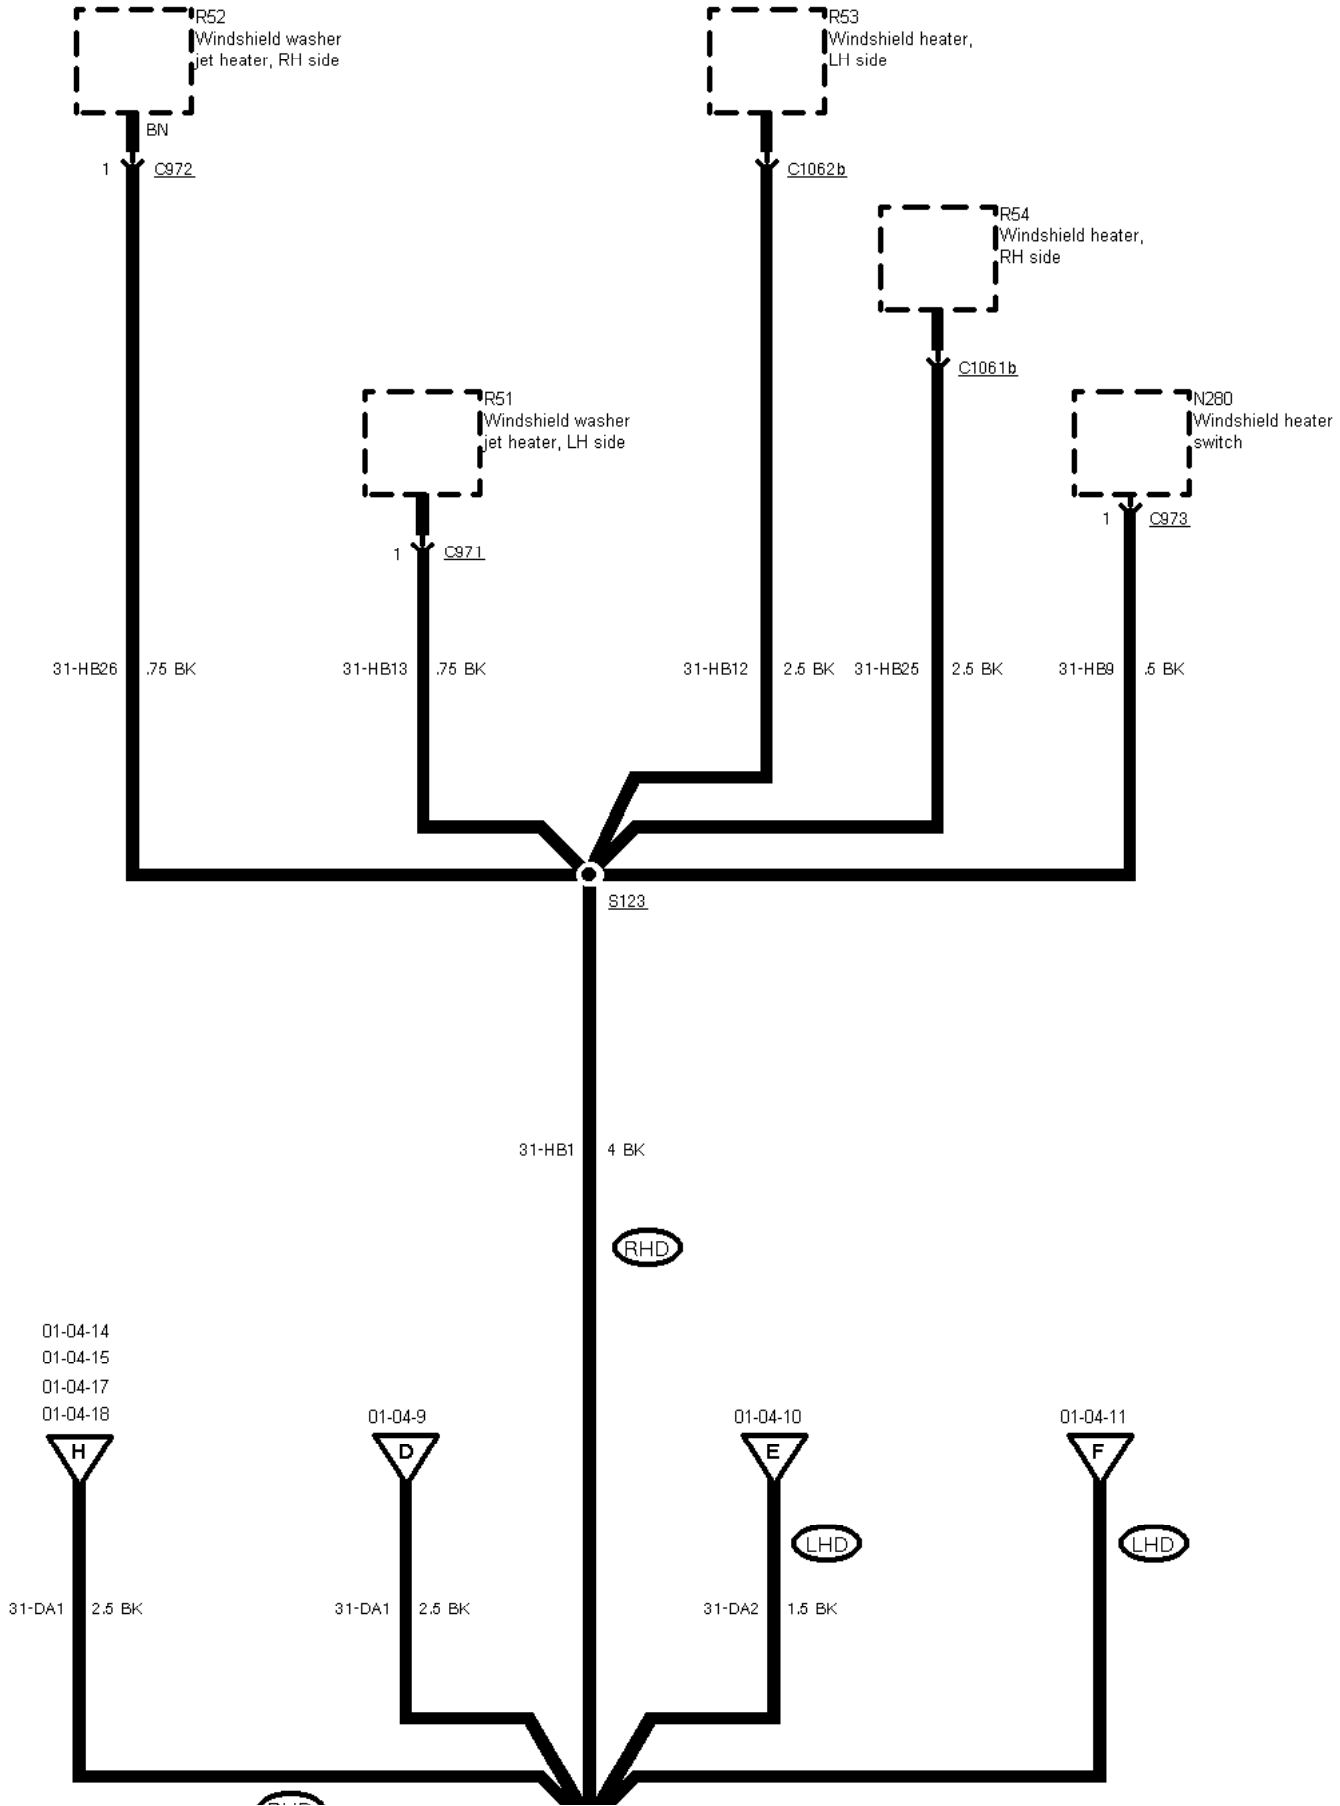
R52
Windshield washer jet heater, RH side

BN
1 C972

R53
Windshield heater, LH side

C1062b

R54
Windshield heater, RH side

C1061b

R51
Windshield washer jet heater, LH side

1 C971

N280
Windshield heater switch

1 C973

31-HB26 .75 BK
31-HB13 .75 BK
31-HB12 2.5 BK
31-HB25 2.5 BK
31-HB9 .5 BK

S123

31-HB1 4 BK

RHD

01-04-14
01-04-15
01-04-17
01-04-18
H

01-04-9
D

01-04-10
E

01-04-11
F

LHD
LHD

31-DA1 2.5 BK
31-DA1 2.5 BK
31-DA2 1.5 BK

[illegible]